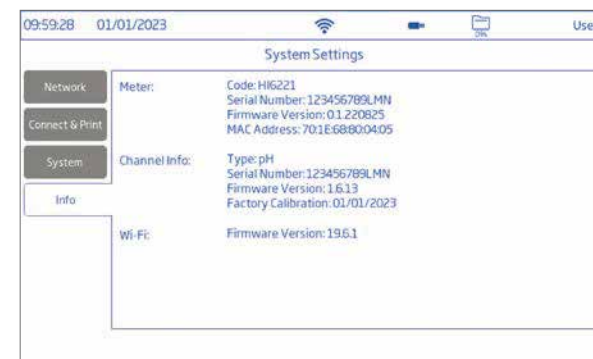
09:59:28 01/01/2023 Use

System Settings

Network
Connect & Print
System
Info

Meter: Code: HI6221
Serial Number: 123456789LMN
Firmware Version: 0.1.220825
MAC Address: 70:1E:68:80:04:05

Channel Info: Type: pH
Serial Number: 123456789LMN
Firmware Version: 1.6.13
Factory Calibration: 01/01/2023

Wi-Fi: Firmware Version: 19.6.1